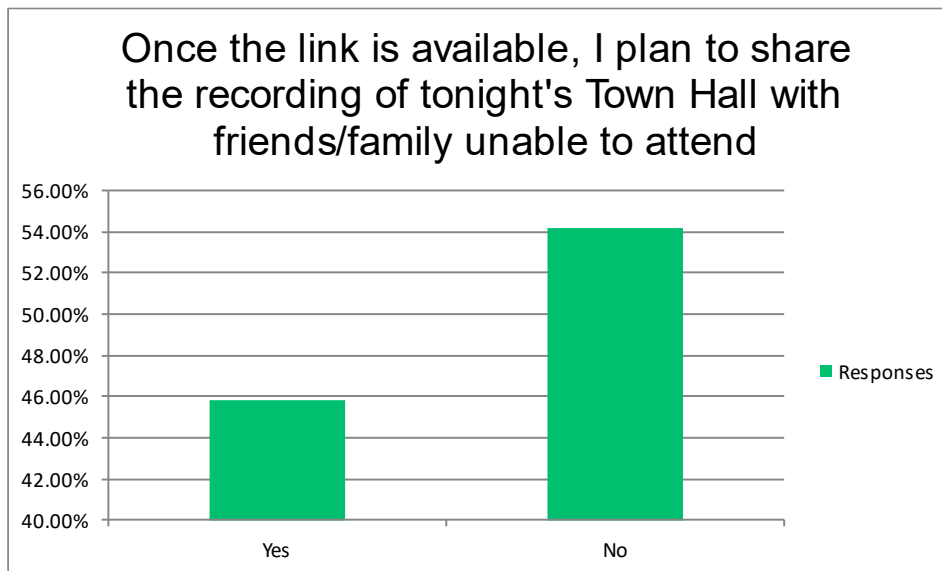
Once the link is available, I plan to share the recording of tonight's Town Hall with friends/family unable to attend

56.00%
54.00%
52.00%
50.00%
48.00%
46.00%
44.00%
42.00%
40.00%

Yes
No

Responses